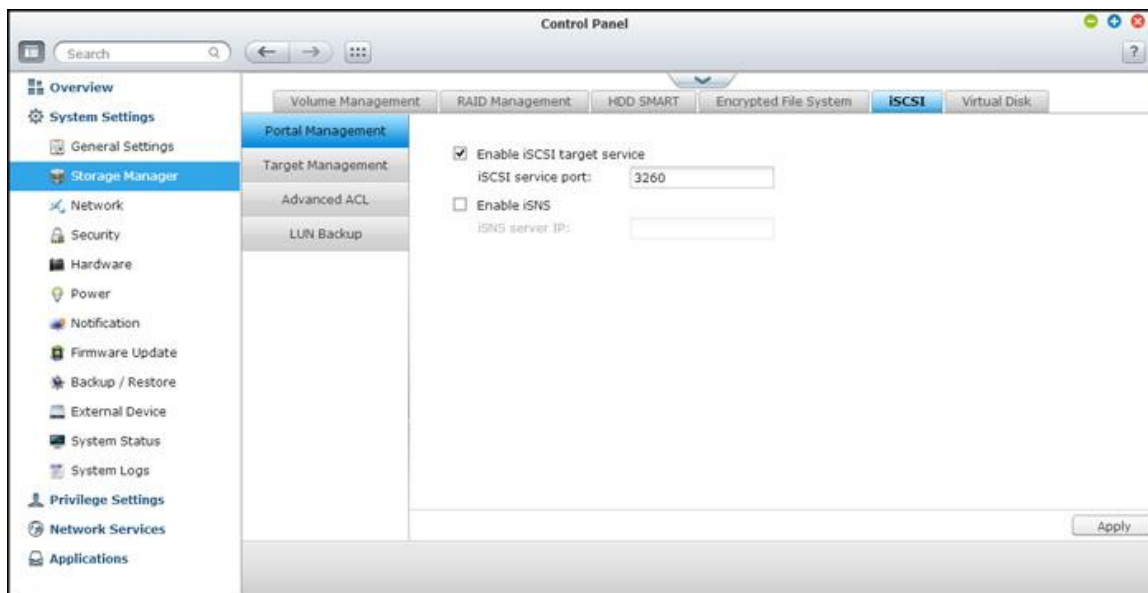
Control Panel

Search

?

Overview

System Settings

General Settings

Storage Manager

Network

Security

Hardware

Power

Notification

Firmware Update

Backup / Restore

External Device

System Status

System Logs

Privilege Settings

Network Services

Applications

Volume Management | RAID Management | HDD SMART | Encrypted File System | iSCSI | Virtual Disk

Portal Management

Target Management

Advanced ACL

LUN Backup

Enable iSCSI target service

iSCSI service port: 3260

Enable iSNS

iSNS server IP:

Apply